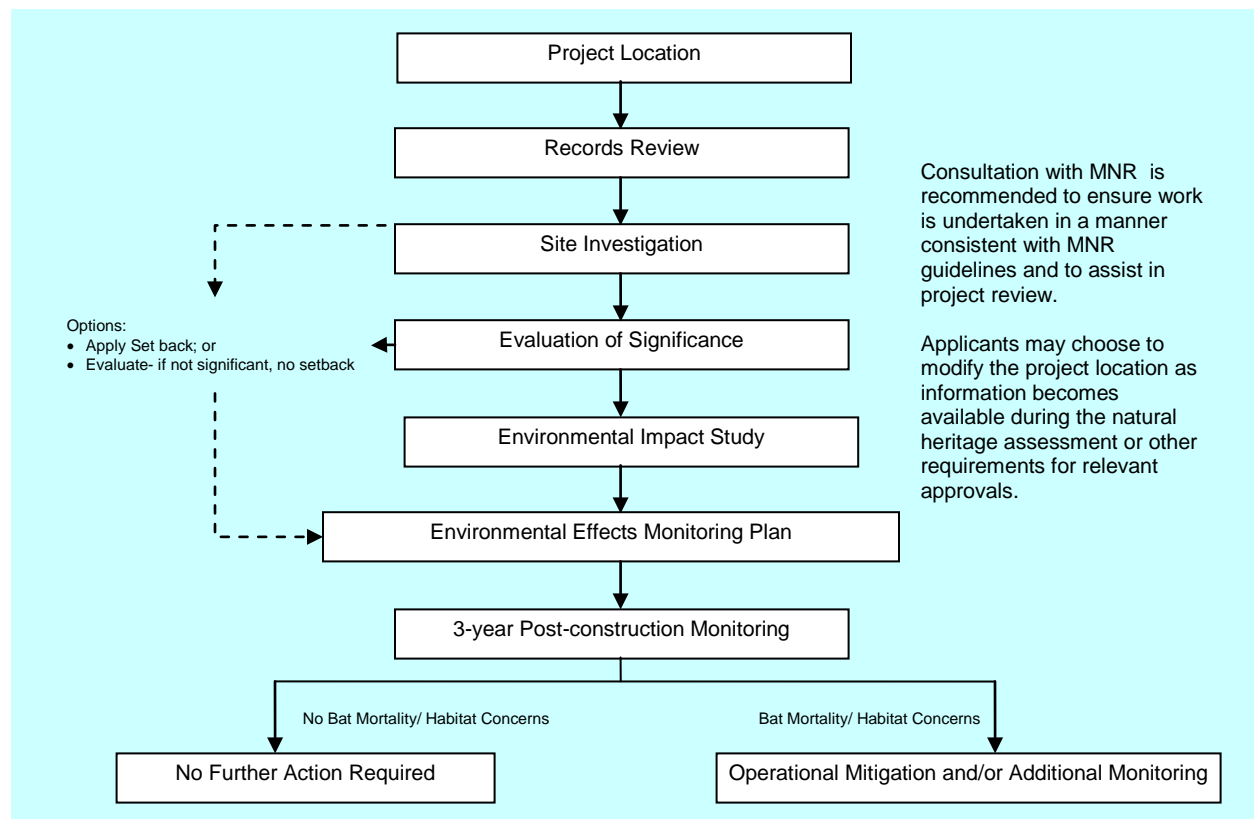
Project Location

Records Review

Site Investigation

Options:
- Apply Set back; or
- Evaluate- if not significant, no setback

Evaluation of Significance

Environmental Impact Study

Environmental Effects Monitoring Plan

3-year Post-construction Monitoring

No Bat Mortality/ Habitat Concerns

Bat Mortality/ Habitat Concerns

No Further Action Required

Operational Mitigation and/or Additional Monitoring

Consultation with MNR is recommended to ensure work is undertaken in a manner consistent with MNR guidelines and to assist in project review.

Applicants may choose to modify the project location as information becomes available during the natural heritage assessment or other requirements for relevant approvals.